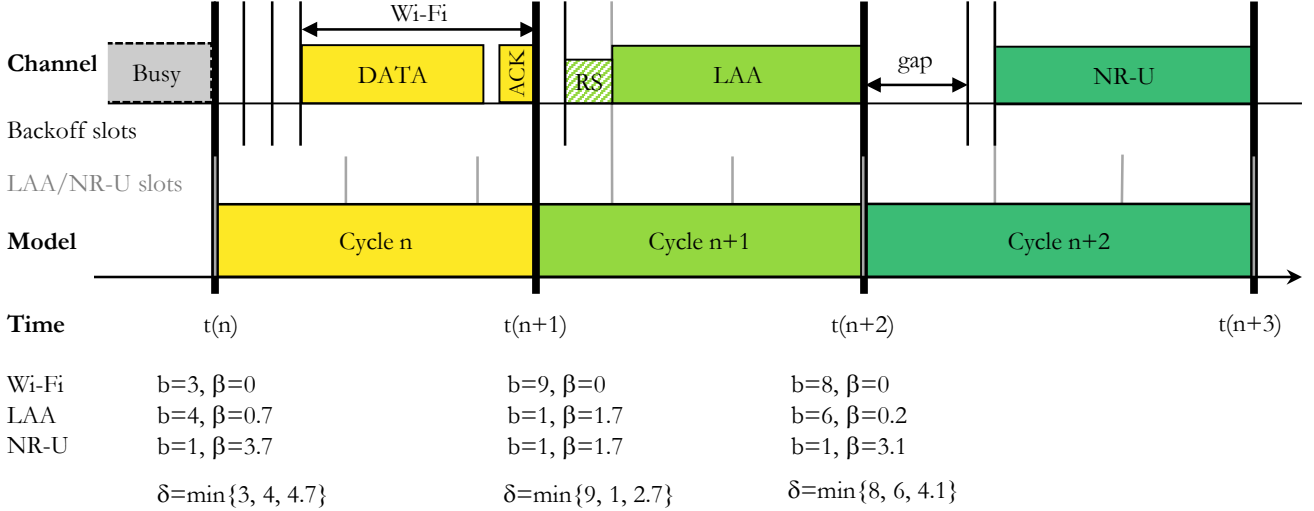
Wi-Fi

Channel Busy DATA ACK RS LAA gap NR-U

Backoff slots

LAA/NR-U slots

Model Cycle n Cycle n+1 Cycle n+2

Time t(n) t(n+1) t(n+2) t(n+3)

| | | | |
|---|---|---|---|
| Wi-Fi | b=3, β=0 | b=9, β=0 | b=8, β=0 |
| LAA | b=4, β=0.7 | b=1, β=1.7 | b=6, β=0.2 |
| NR-U | b=1, β=3.7 | b=1, β=1.7 | b=1, β=3.1 |
| | δ=min{3, 4, 4.7} | δ=min{9, 1, 2.7} | δ=min{8, 6, 4.1} |